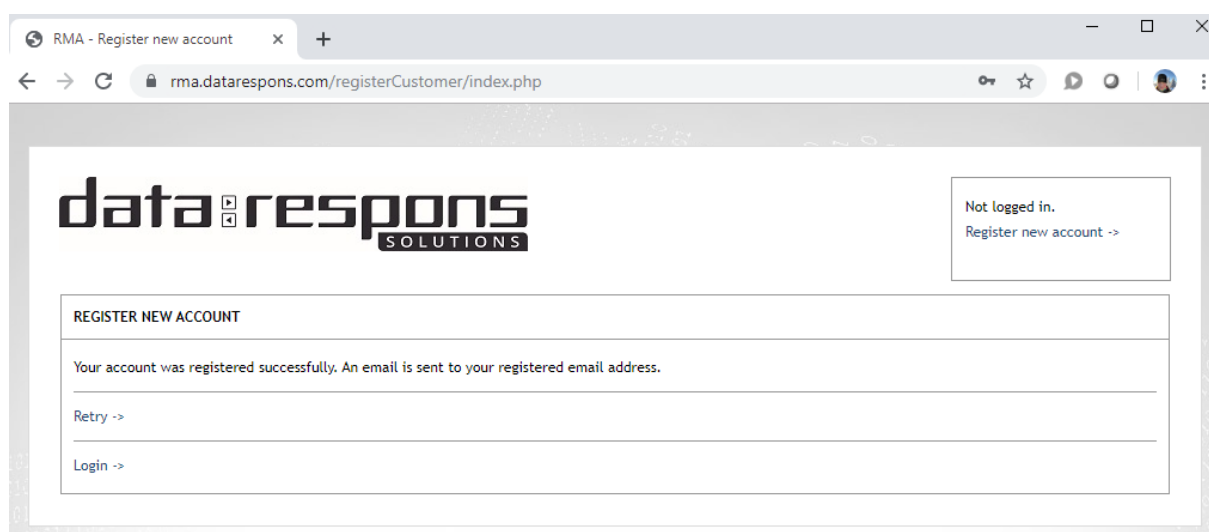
RMA - Register new account ×

rma.datarespons.com/registerCustomer/index.php

data respons
SOLUTIONS

Not logged in.
Register new account ->

REGISTER NEW ACCOUNT

Your account was registered successfully. An email is sent to your registered email address.

Retry ->

Login ->